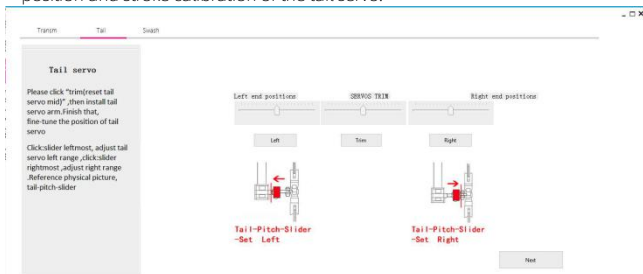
position and basic calibration of the tail servo.

Transm	Tail	Swash

Tail servo

Please click "trim(reset tail servo mid)" ,then install tail servo arm.Finish that, fine-tune the position of tail servo

Click:slider leftmost, adjust tail servo left range ,click:slider rightmost ,adjust right range .Reference physical picture, tail-pitch-slider

Left end positions	SERVOS TRIM	Right end positions

Left	Trim	Right

Tail-Pitch-Slider -Set Left

Tail-Pitch-Slider -Set Right

Next